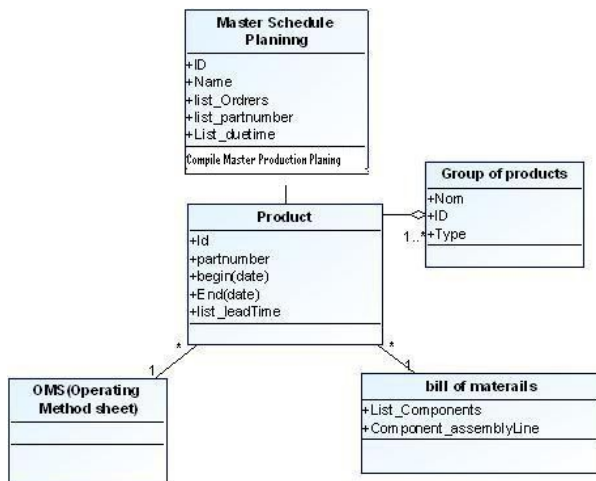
Master Schedule Planinng

+ID
+Name
+list_Ordrers
+list_partnumber
+List_duetime

Compile Master Production Planing

Group of products

+Nom
+ID
+Type

Product

+Id
+partnumber
+begin(date)
+End(date)
+list_leadTime

1..*

*

1

*

1

OMS(Operating Method sheet)

bill of materails

+List_Components
+Component_assemblyLine